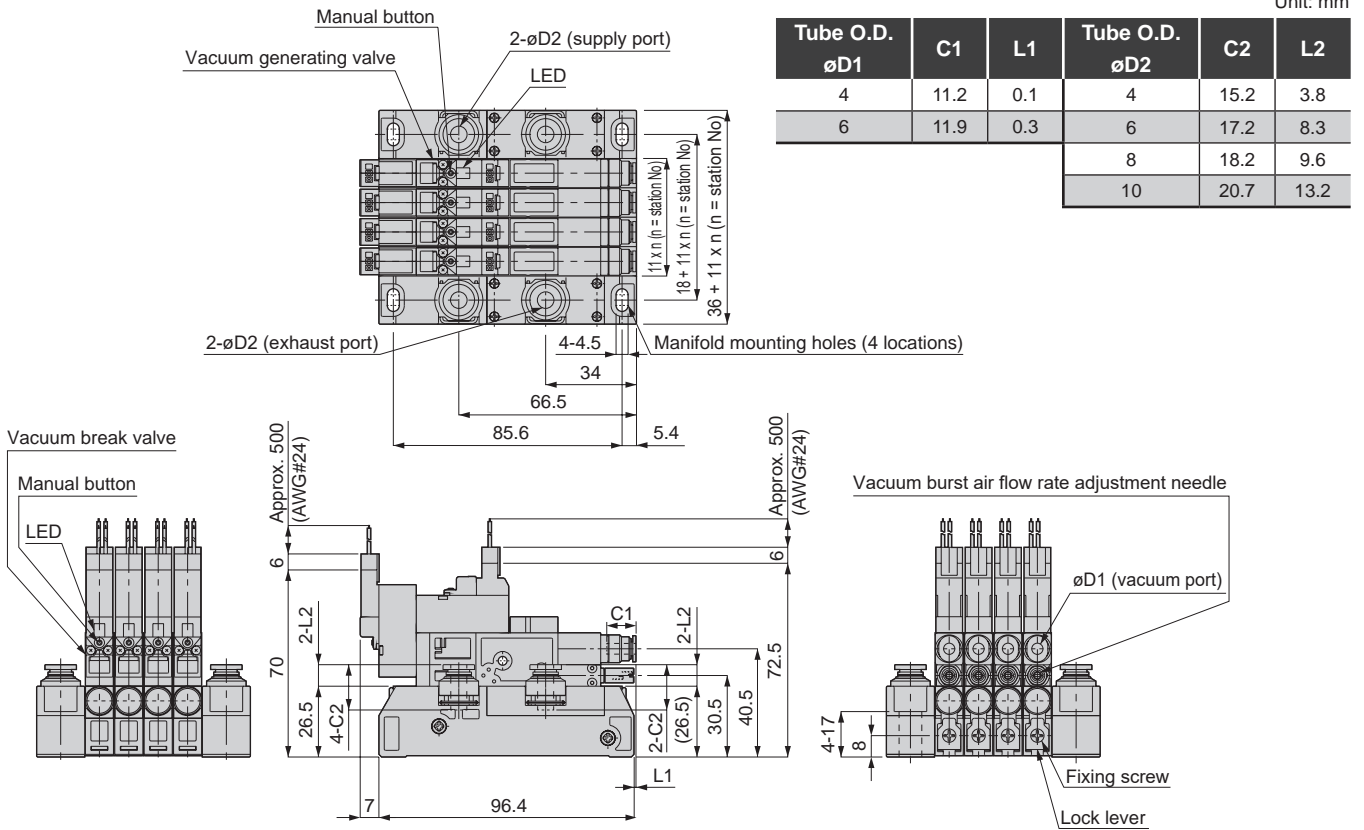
Unit: mm

| Tube O.D. øD1 | C1 | L1 | Tube O.D. øD2 | C2 | L2 |
|---|---|---|---|---|---|
| 4 | 11.2 | 0.1 | 4 | 15.2 | 3.8 |
| 6 | 11.9 | 0.3 | 6 | 17.2 | 8.3 |
| | | | 8 | 18.2 | 9.6 |
| | | | 10 | 20.7 | 13.2 |

Manual button
2-øD2 (supply port)
Vacuum generating valve
LED
11 x n (n = station No)
18 + 11 x n (n = station No)
36 + 11 x n (n = station No)
2-øD2 (exhaust port)
4-4.5
Manifold mounting holes (4 locations)
34
66.5
85.6
5.4

Vacuum break valve
Manual button
LED

Approx. 500 (AWG#24)
6
2-L2
70
26.5
4-C2
7
96.4
Approx. 500 (AWG#24)
6
C1
2-L2
72.5
40.5
30.5
(26.5)
2-C2
L1

Vacuum burst air flow rate adjustment needle
øD1 (vacuum port)
4-17
8
Fixing screw
Lock lever